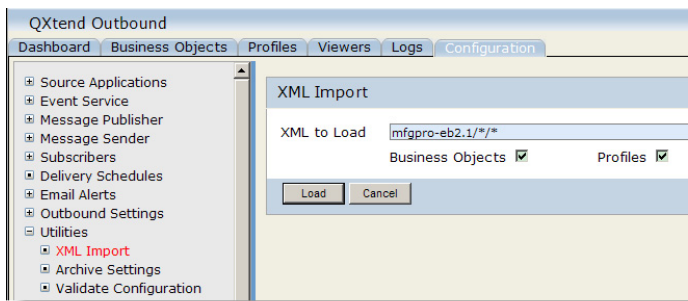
QXtend Outbound

Dashboard | Business Objects | Profiles | Viewers | Logs | Configuration

⊞ Source Applications
⊞ Event Service
⊞ Message Publisher
⊞ Message Sender
⊞ Subscribers
⊞ Delivery Schedules
⊞ Email Alerts
⊞ Outbound Settings
⊟ Utilities
▪ XML Import
▪ Archive Settings
▪ Validate Configuration

XML Import

XML to Load mfgpro-eb2.1/*/*

Business Objects ☑ Profiles ☑

Load Cancel